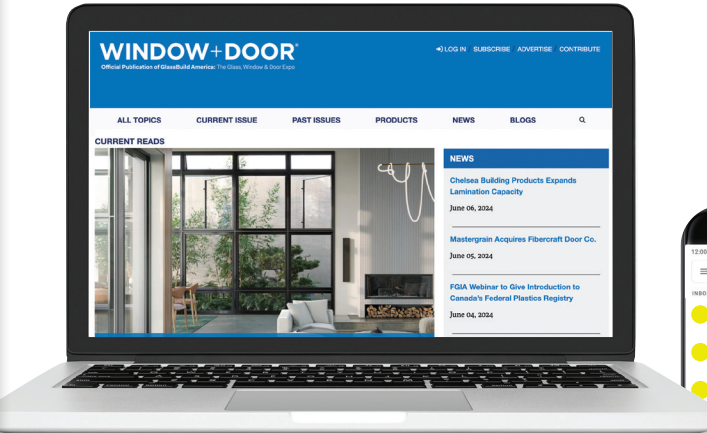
WINDOW+DOOR®
Official Publication of GlassBuild America: The Glass, Window & Door Expo

LOG IN SUBSCRIBE ADVERTISE CONTRIBUTE

ALL TOPICS CURRENT ISSUE PAST ISSUES PRODUCTS NEWS BLOGS

CURRENT READS

NEWS

Chelsea Building Products Expands Lamination Capacity

June 06, 2024

Mastergrain Acquires Fibercraft Door Co.

June 05, 2024

FGIA Webinar to Give Introduction to Canada's Federal Plastics Registry

June 04, 2024

12:00

INBO